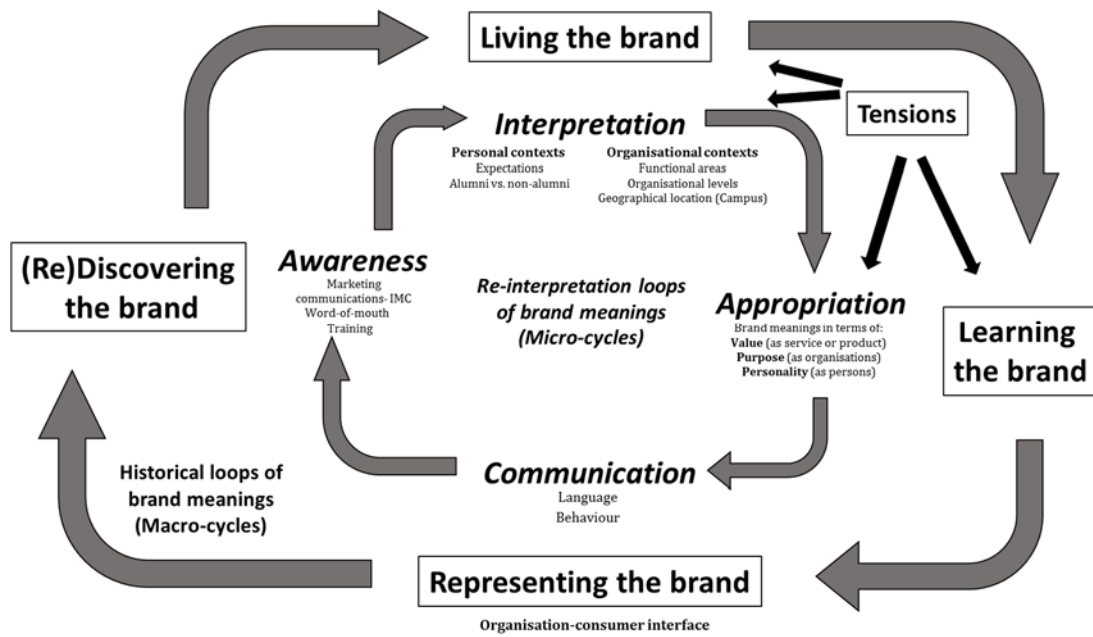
Living the brand

Tensions

Interpretation

Personal contexts
Expectations
Alumni vs. non-alumni

Organisational contexts
Functional areas
Organisational levels
Geographical location (Campus)

(Re)Discovering the brand

Awareness
Marketing communications- IMC
Word-of-mouth
Training

Re-interpretation loops of brand meanings (Micro-cycles)

Appropriation
Brand meanings in terms of:
**Value** (as service or product)
**Purpose** (as organisations)
**Personality** (as persons)

Learning the brand

Historical loops of brand meanings (Macro-cycles)

Communication
Language
Behaviour

Representing the brand

Organisation-consumer interface